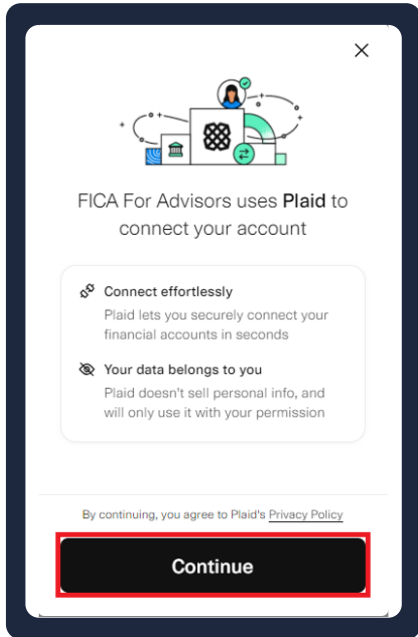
FICA For Advisors uses Plaid to connect your account

Connect effortlessly
Plaid lets you securely connect your financial accounts in seconds

Your data belongs to you
Plaid doesn't sell personal info, and will only use it with your permission

By continuing, you agree to Plaid's Privacy Policy

Continue